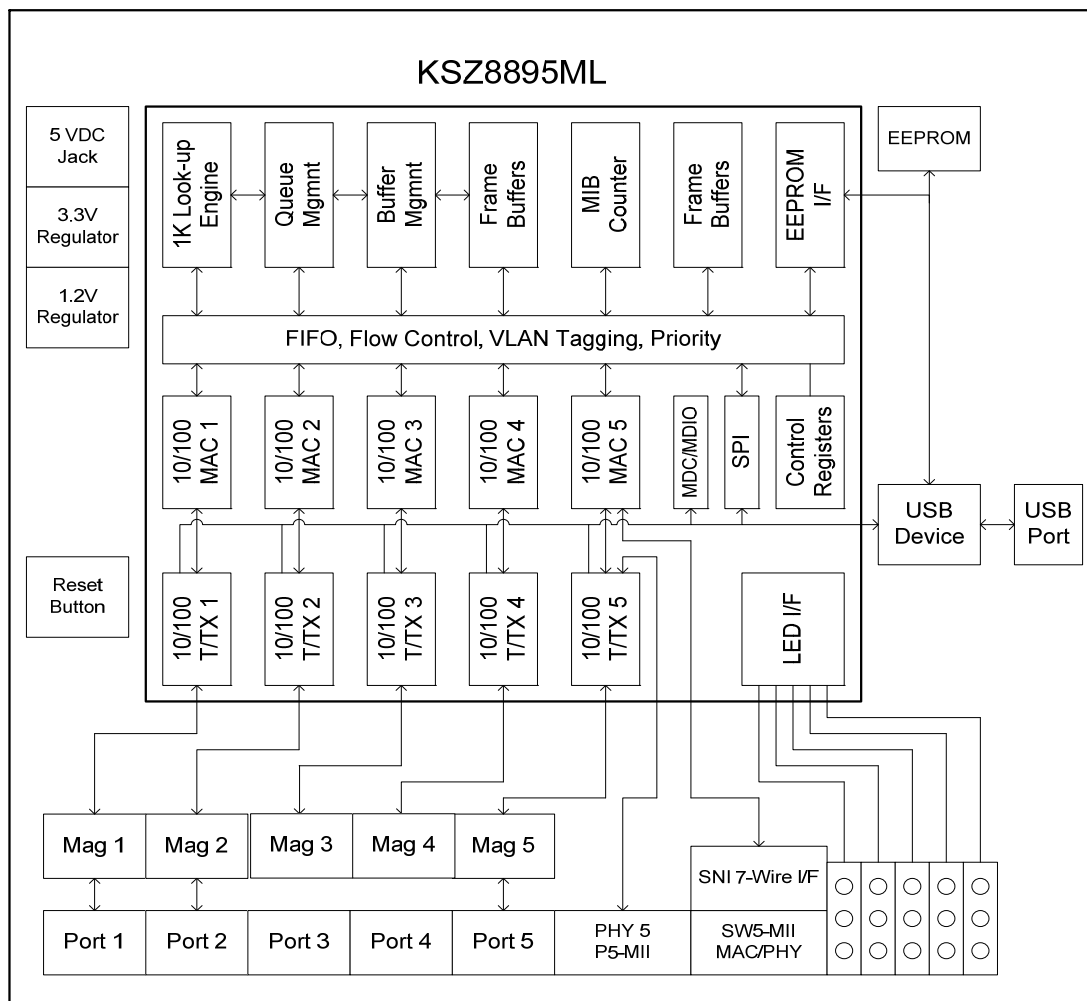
KSZ8895ML

5 VDC Jack

3.3V Regulator

1.2V Regulator

Reset Button

1K Look-up Engine

Queue Mgmnt

Buffer Mgmnt

Frame Buffers

MIB Counter

Frame Buffers

EEPROM I/F

EEPROM

FIFO, Flow Control, VLAN Tagging, Priority

10/100 MAC 1

10/100 MAC 2

10/100 MAC 3

10/100 MAC 4

10/100 MAC 5

MDC/MDIO

SPI

Control Registers

USB Device

USB Port

10/100 T/TX 1

10/100 T/TX 2

10/100 T/TX 3

10/100 T/TX 4

10/100 T/TX 5

LED I/F

Mag 1

Mag 2

Mag 3

Mag 4

Mag 5

SNI 7-Wire I/F

Port 1

Port 2

Port 3

Port 4

Port 5

PHY 5 P5-MII

SW5-MII MAC/PHY